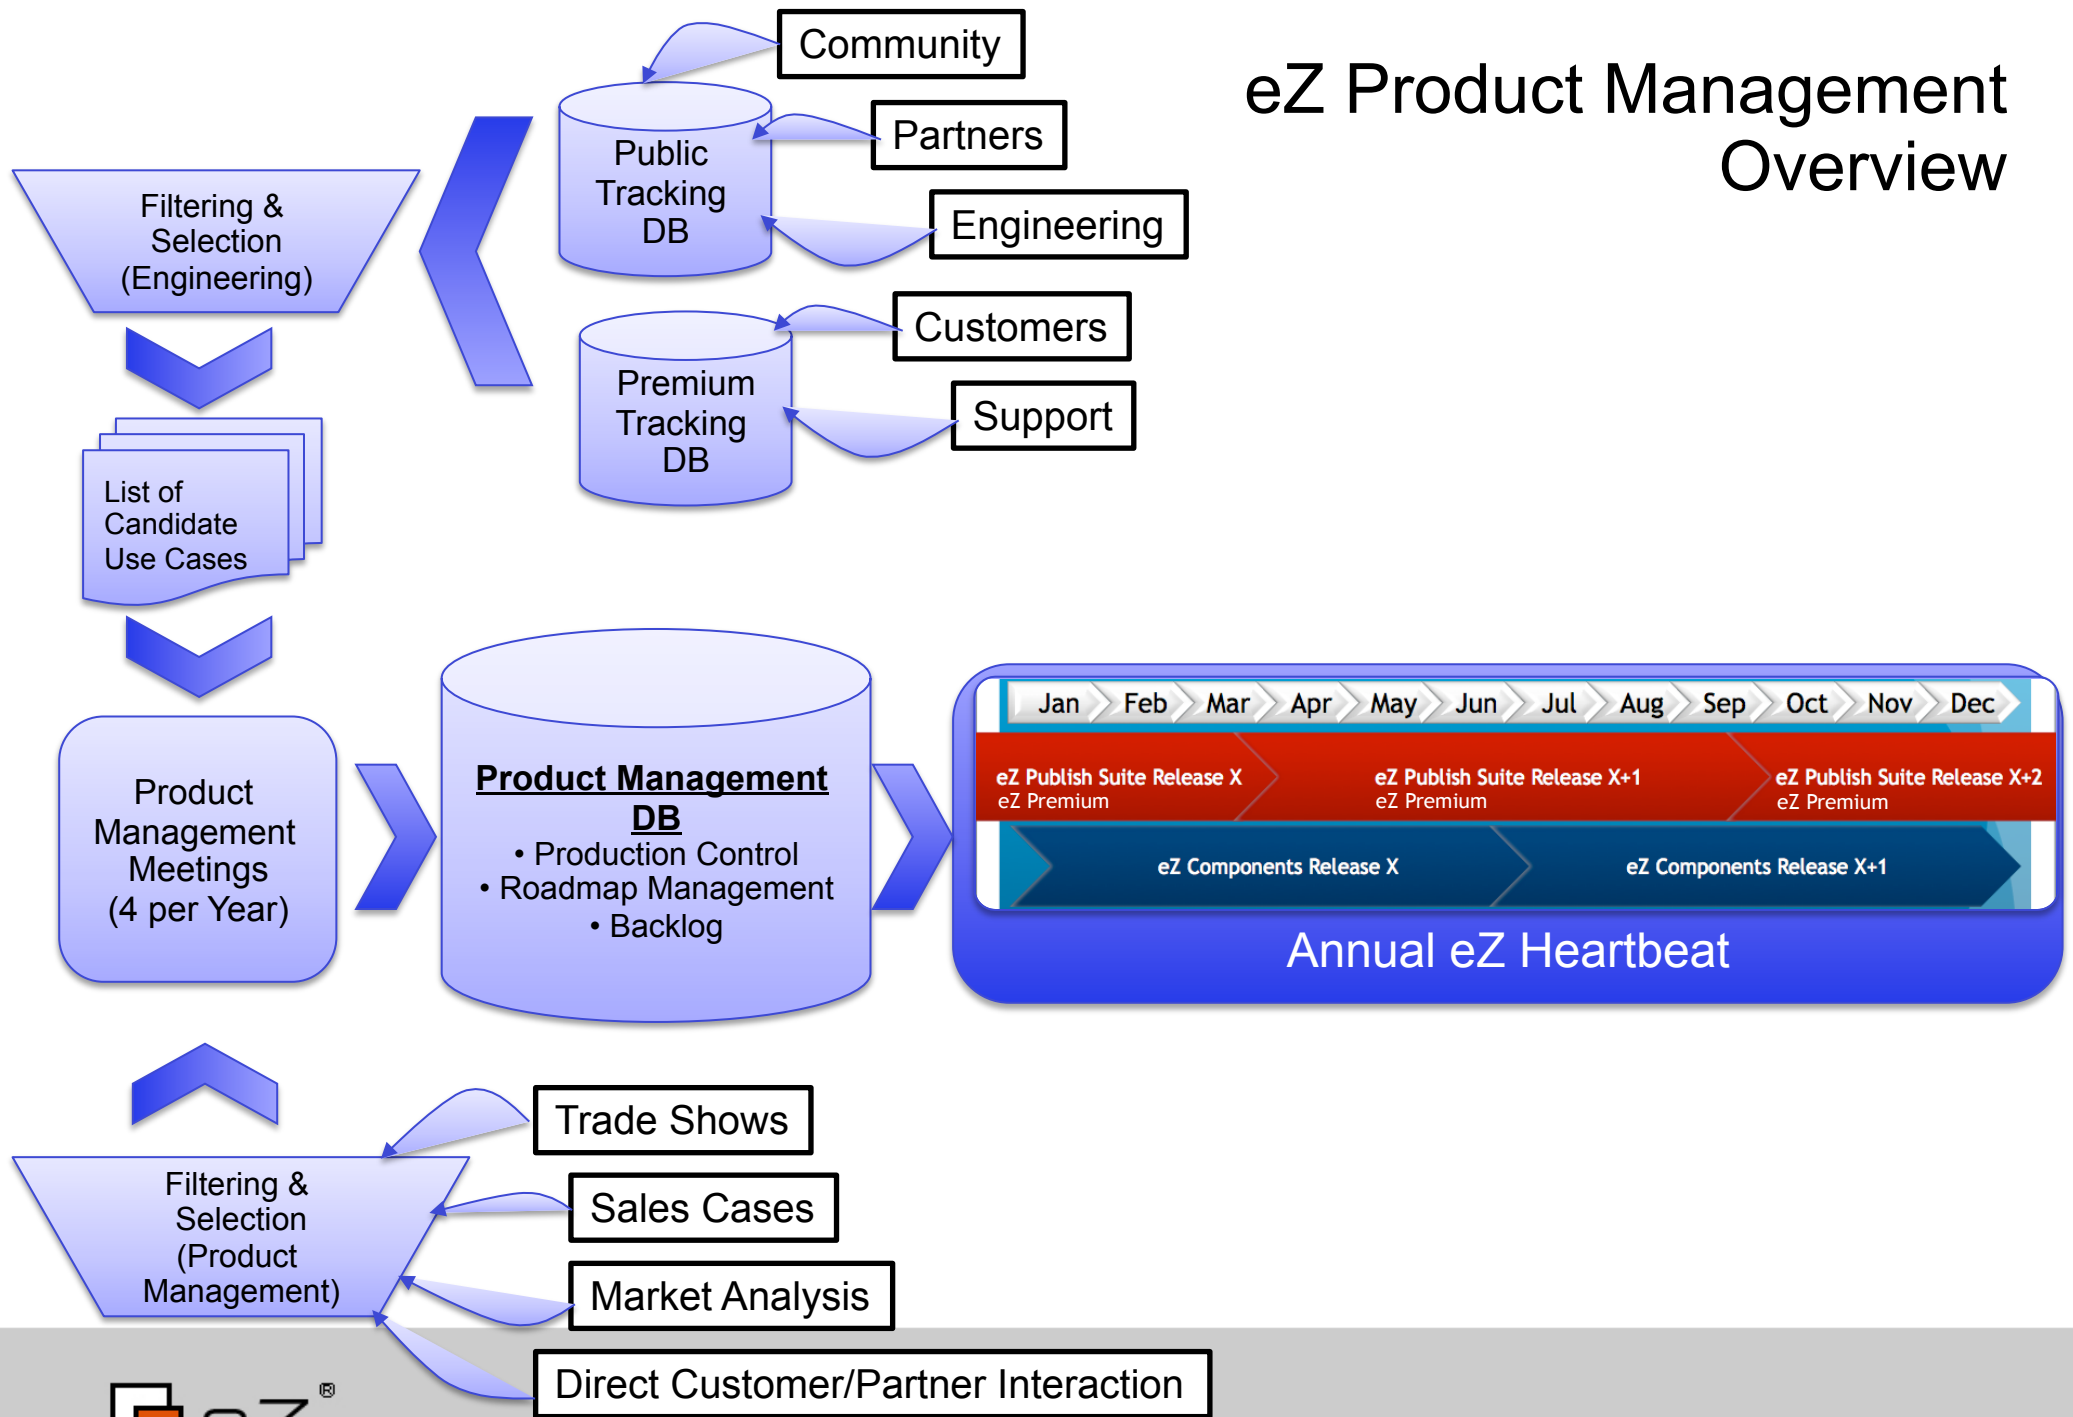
eZ Product Management Overview

Community

Partners

Engineering

Customers

Support

Public Tracking DB

Premium Tracking DB

Filtering & Selection (Engineering)

List of Candidate Use Cases

Product Management Meetings (4 per Year)

**Product Management DB**
• Production Control
• Roadmap Management
• Backlog

| Jan | Feb | Mar | Apr | May | Jun | Jul | Aug | Sep | Oct | Nov | Dec |
|---|---|---|---|---|---|---|---|---|---|---|---|

eZ Publish Suite Release X
eZ Premium

eZ Publish Suite Release X+1
eZ Premium

eZ Publish Suite Release X+2
eZ Premium

eZ Components Release X

eZ Components Release X+1

Annual eZ Heartbeat

Filtering & Selection (Product Management)

Trade Shows

Sales Cases

Market Analysis

Direct Customer/Partner Interaction

®